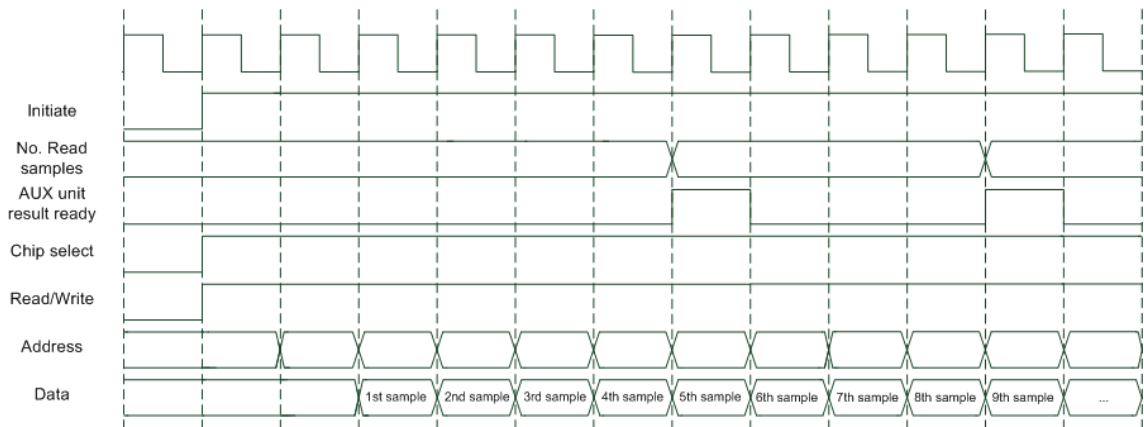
Initiate

No. Read samples

AUX unit result ready

Chip select

Read/Write

Address

Data

1st sample

2nd sample

3rd sample

4th sample

5th sample

6th sample

7th sample

8th sample

9th sample

...